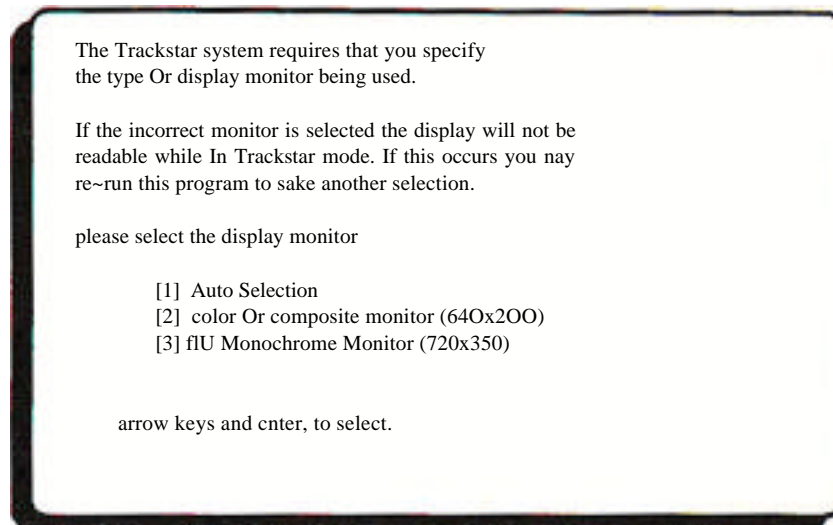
The Trackstar system requires that you specify the type Or display monitor being used.

If the incorrect monitor is selected the display will not be readable while In Trackstar mode. If this occurs you nay re~run this program to sake another selection.

please select the display monitor

[1] Auto Selection
[2] color Or composite monitor (64Ox2OO)
[3] flU Monochrome Monitor (720x350)

arrow keys and cnter, to select.